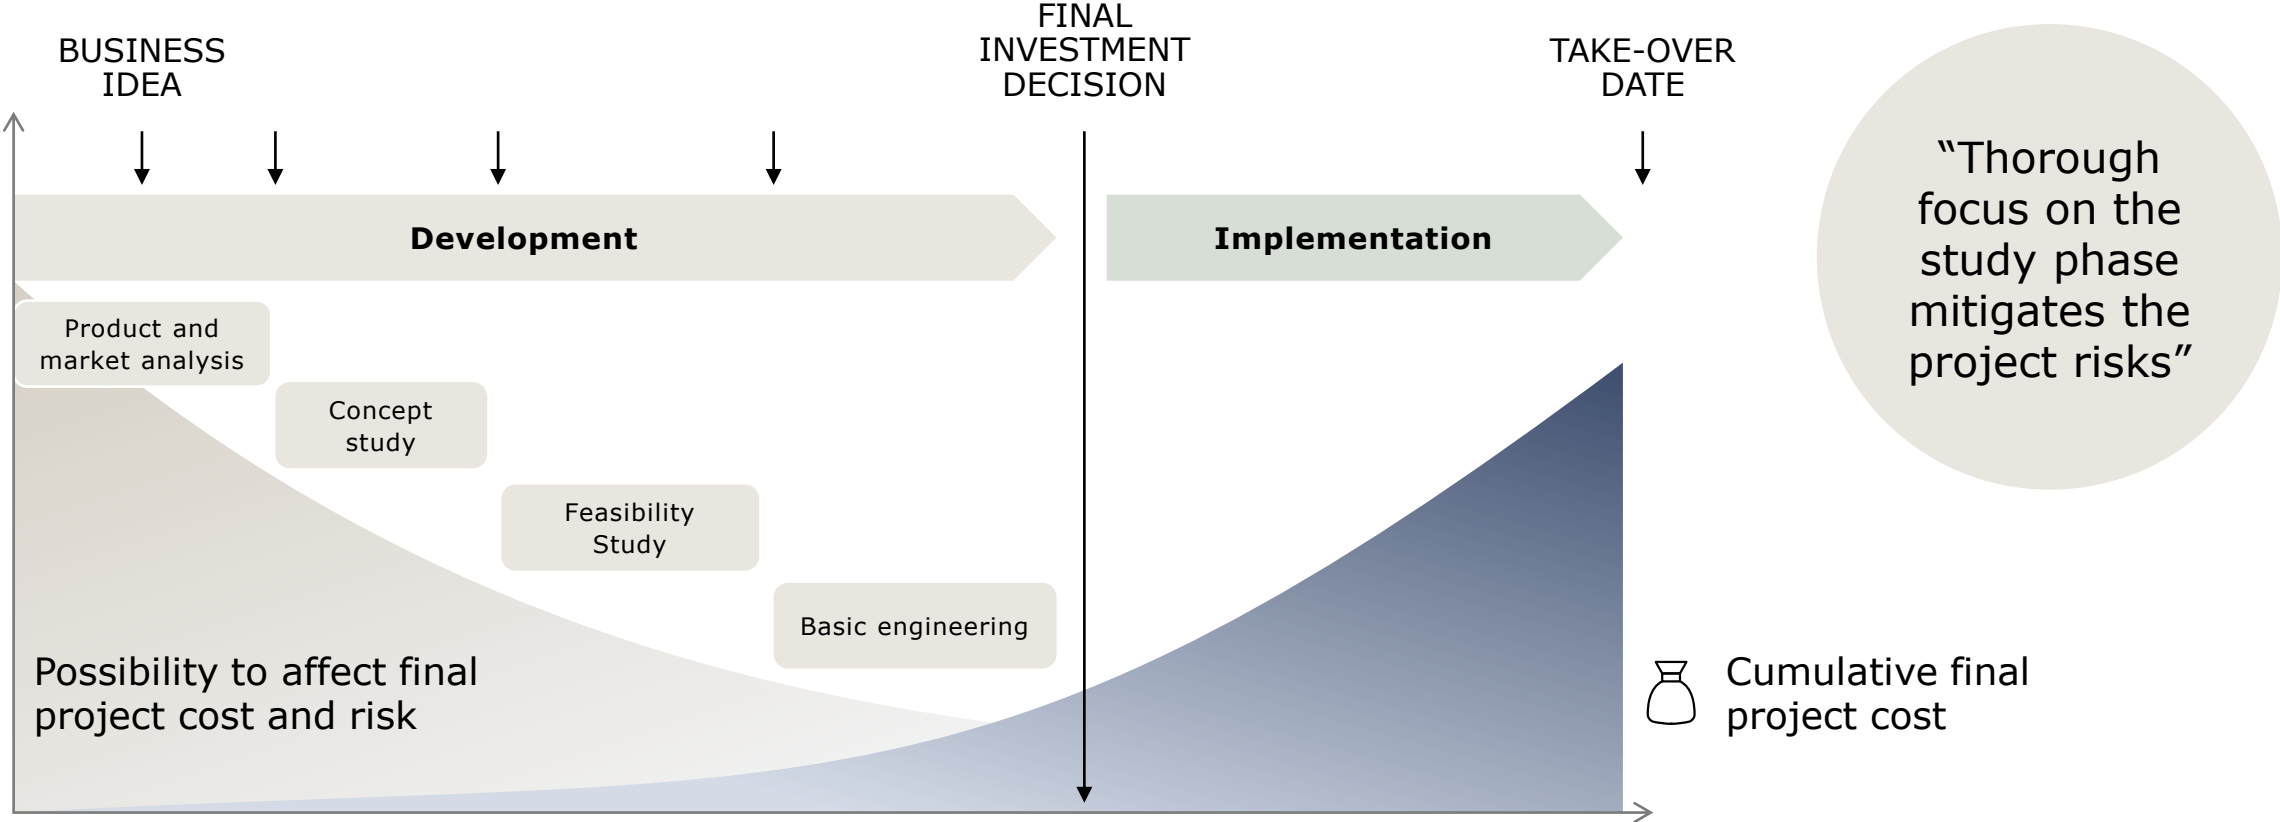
BUSINESS IDEA

FINAL INVESTMENT DECISION

TAKE-OVER DATE

“Thorough focus on the study phase mitigates the project risks”

Development

Implementation

Product and market analysis

Concept study

Feasibility Study

Basic engineering

Possibility to affect final project cost and risk

Cumulative final project cost